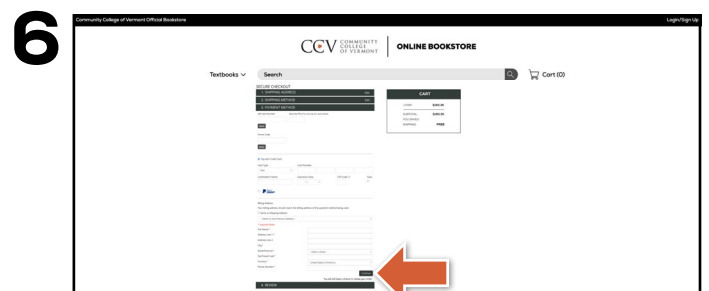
6

Community College of Vermont Official Bookstore

Login/Sign Up

CCV COMMUNITY COLLEGE OF VERMONT

ONLINE BOOKSTORE

Textbooks

Search

Cart (0)

SECURE CHECKOUT

1. SHIPPING ADDRESS

2. SHIPPING METHOD

3. PAYMENT METHOD

CART

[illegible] $260.00

SUBTOTAL $260.00

YOU SAVED

SHIPPING FREE

4. REVIEW